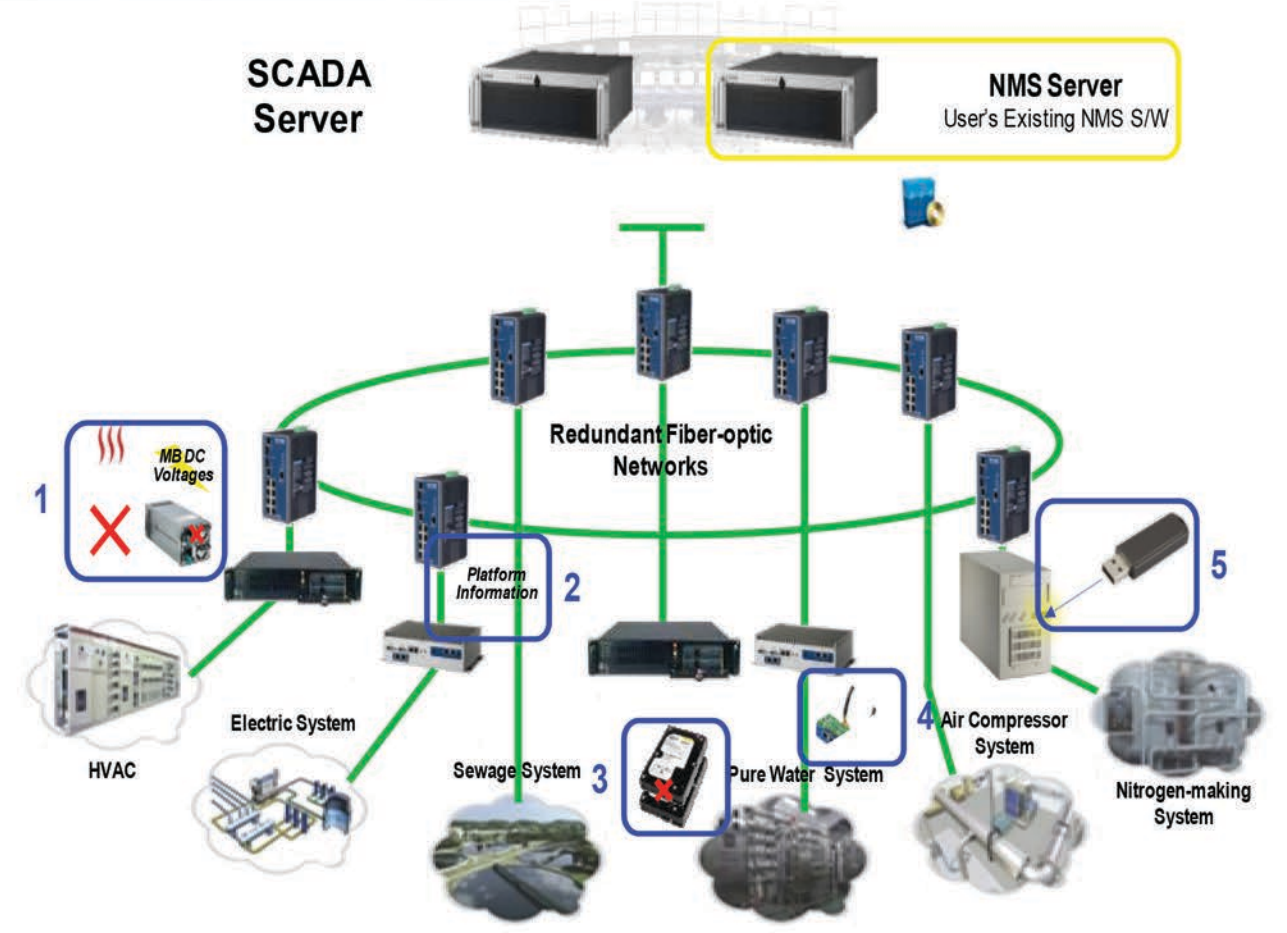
SCADA Server

NMS Server
User's Existing NMS S/W

Redundant Fiber-optic Networks

1
MB DC Voltages

Platform Information
2

5

HVAC

Electric System

Sewage System

3

Pure Water System

4 Air Compressor System

Nitrogen-making System